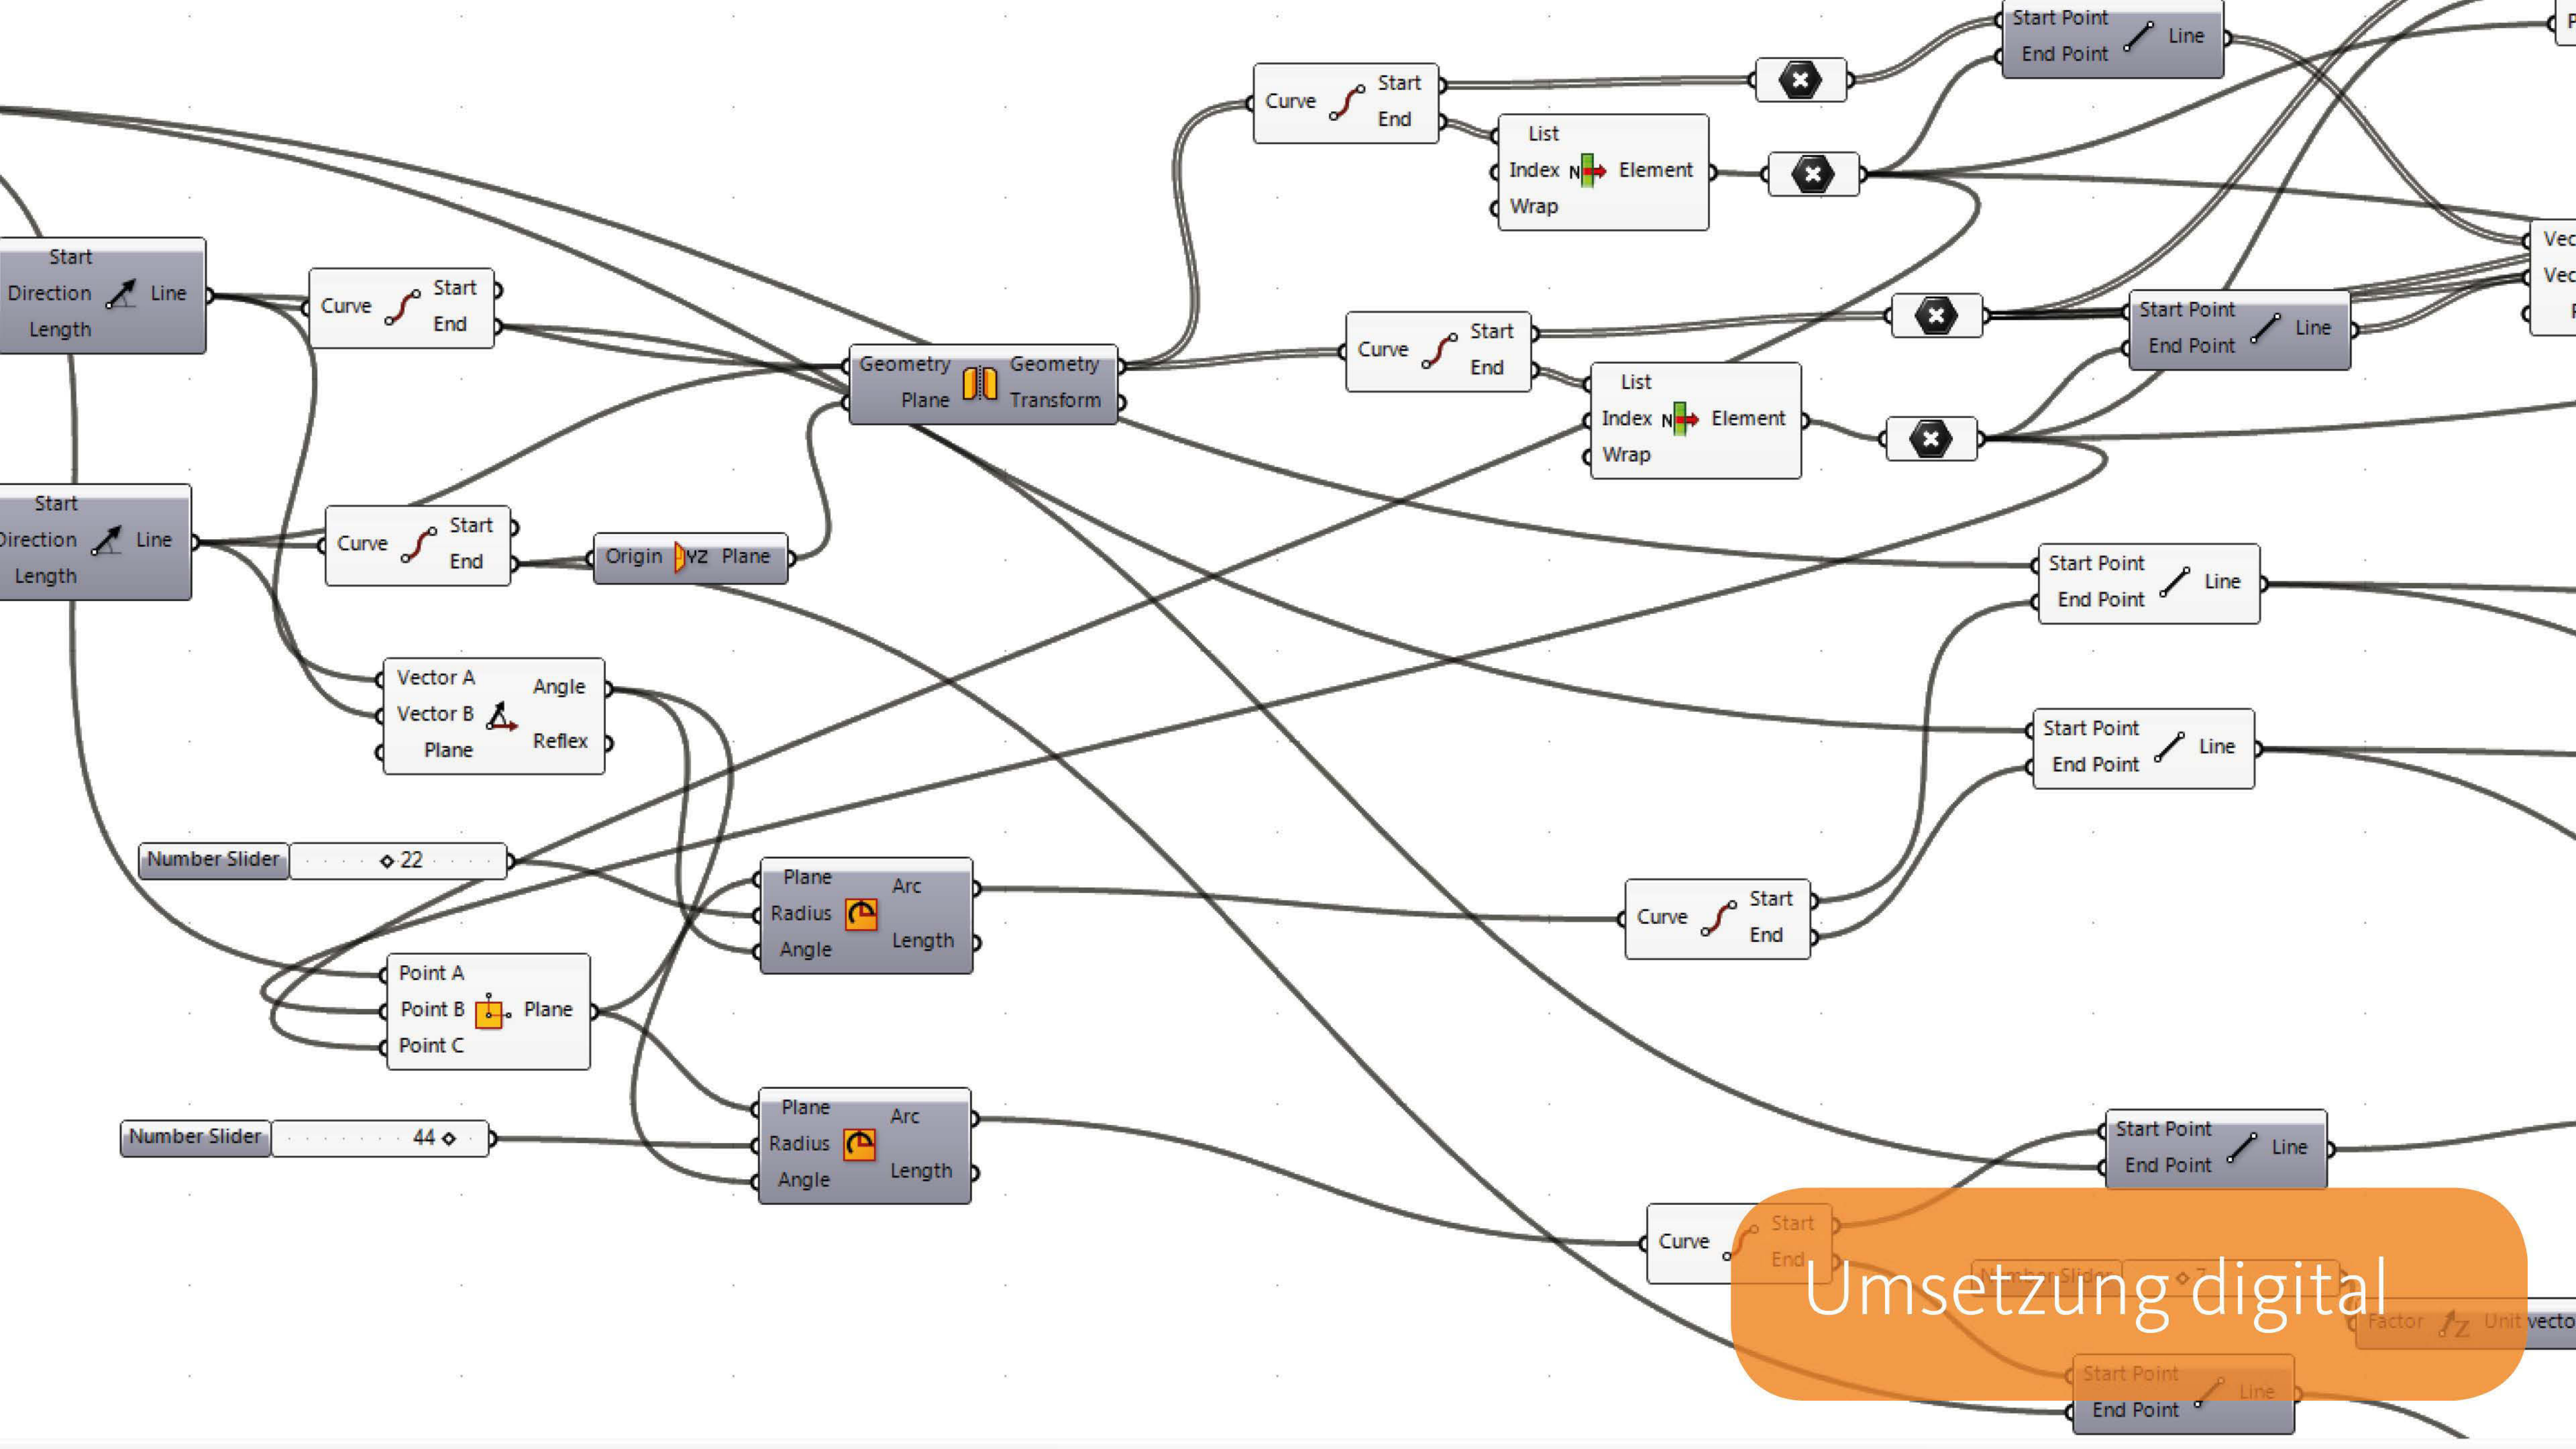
Start Point
End Point
Line

Curve
Start
End

List
Index
Element
Wrap

Start
Direction
Line
Length

Curve
Start
End

Geometry
Plane
Geometry
Transform

Curve
Start
End

Start Point
End Point
Line

Vec
Vec

List
Index
Element
Wrap

Start
Direction
Line
Length

Curve
Start
End

Origin
YZ
Plane

Start Point
End Point
Line

Vector A
Vector B
Plane
Angle
Reflex

Start Point
End Point
Line

Number Slider
22

Plane
Radius
Angle
Arc
Length

Curve
Start
End

Point A
Point B
Point C
Plane

Number Slider
44

Plane
Radius
Angle
Arc
Length

Start Point
End Point
Line

Curve
Start
End

Umsetzung digital

Factor
Unit vecto

Start Point
End Point
Line